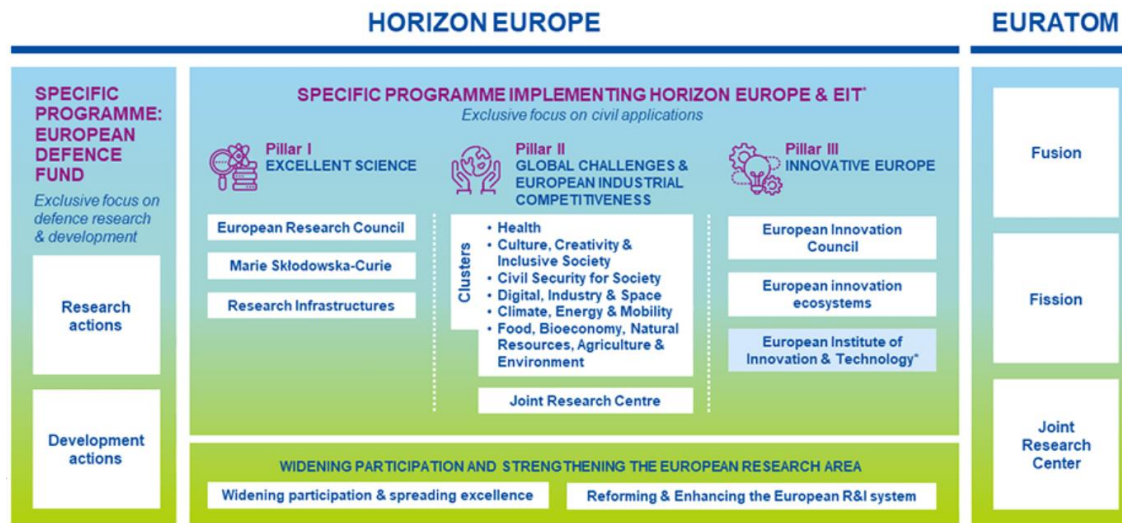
HORIZON EUROPE

EURATOM

SPECIFIC PROGRAMME: EUROPEAN DEFENCE FUND

Exclusive focus on defence research & development

Research actions

Development actions

SPECIFIC PROGRAMME IMPLEMENTING HORIZON EUROPE & EIT*

Exclusive focus on civil applications

Pillar I
EXCELLENT SCIENCE

European Research Council

Marie Skłodowska-Curie

Research Infrastructures

Pillar II
GLOBAL CHALLENGES & EUROPEAN INDUSTRIAL COMPETITIVENESS

Clusters

• Health
• Culture, Creativity & Inclusive Society
• Civil Security for Society
• Digital, Industry & Space
• Climate, Energy & Mobility
• Food, Bioeconomy, Natural Resources, Agriculture & Environment

Joint Research Centre

Pillar III
INNOVATIVE EUROPE

European Innovation Council

European innovation ecosystems

European Institute of Innovation & Technology*

WIDENING PARTICIPATION AND STRENGTHENING THE EUROPEAN RESEARCH AREA

Widening participation & spreading excellence

Reforming & Enhancing the European R&I system

Fusion

Fission

Joint Research Center